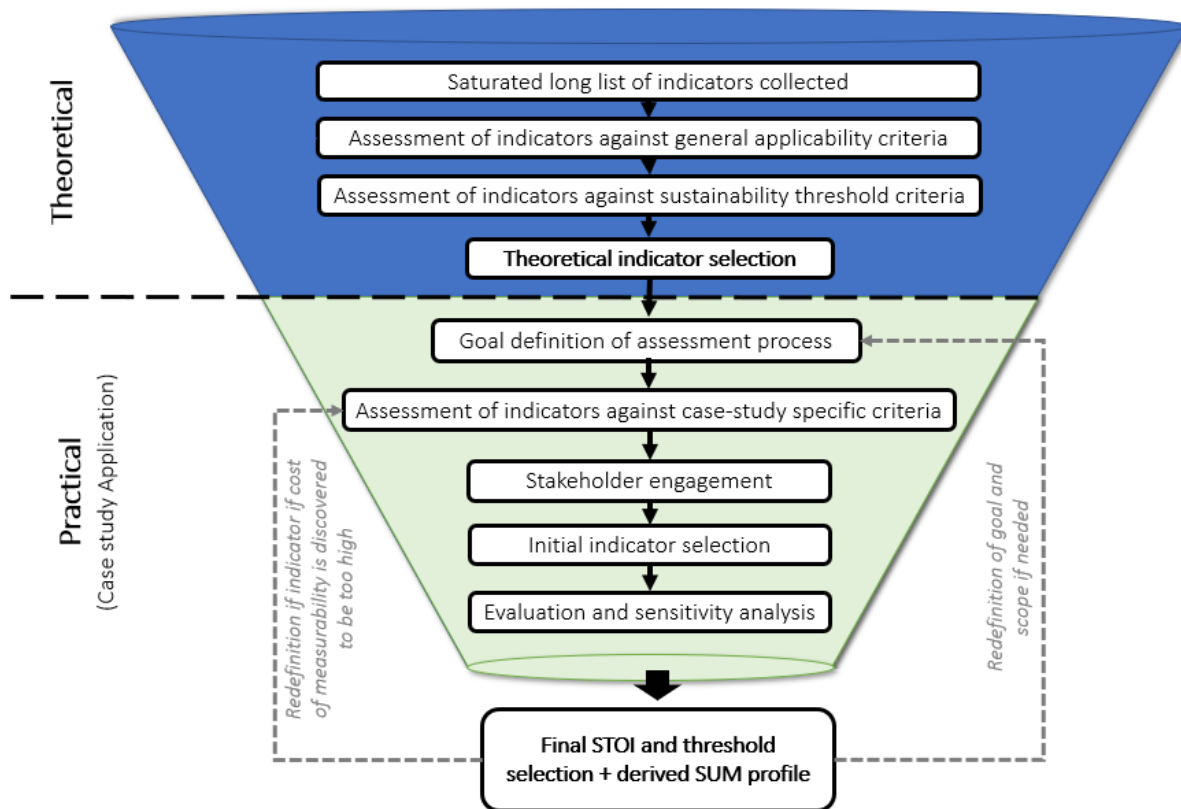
Theoretical

Saturated long list of indicators collected

Assessment of indicators against general applicability criteria

Assessment of indicators against sustainability threshold criteria

Theoretical indicator selection

Practical
(Case study Application)

Goal definition of assessment process

Assessment of indicators against case-study specific criteria

Stakeholder engagement

Initial indicator selection

Evaluation and sensitivity analysis

Redefinition if indicator if cost of measurability is discovered to be too high

Redefinition of goal and scope if needed

Final STOI and threshold selection + derived SUM profile